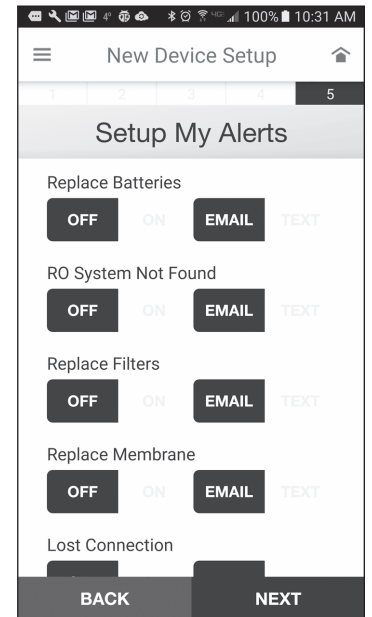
100% 10:31 AM

New Device Setup

1 2 3 4 5

Setup My Alerts

Replace Batteries

OFF ON EMAIL TEXT

RO System Not Found

OFF ON EMAIL TEXT

Replace Filters

OFF ON EMAIL TEXT

Replace Membrane

OFF ON EMAIL TEXT

Lost Connection

BACK NEXT